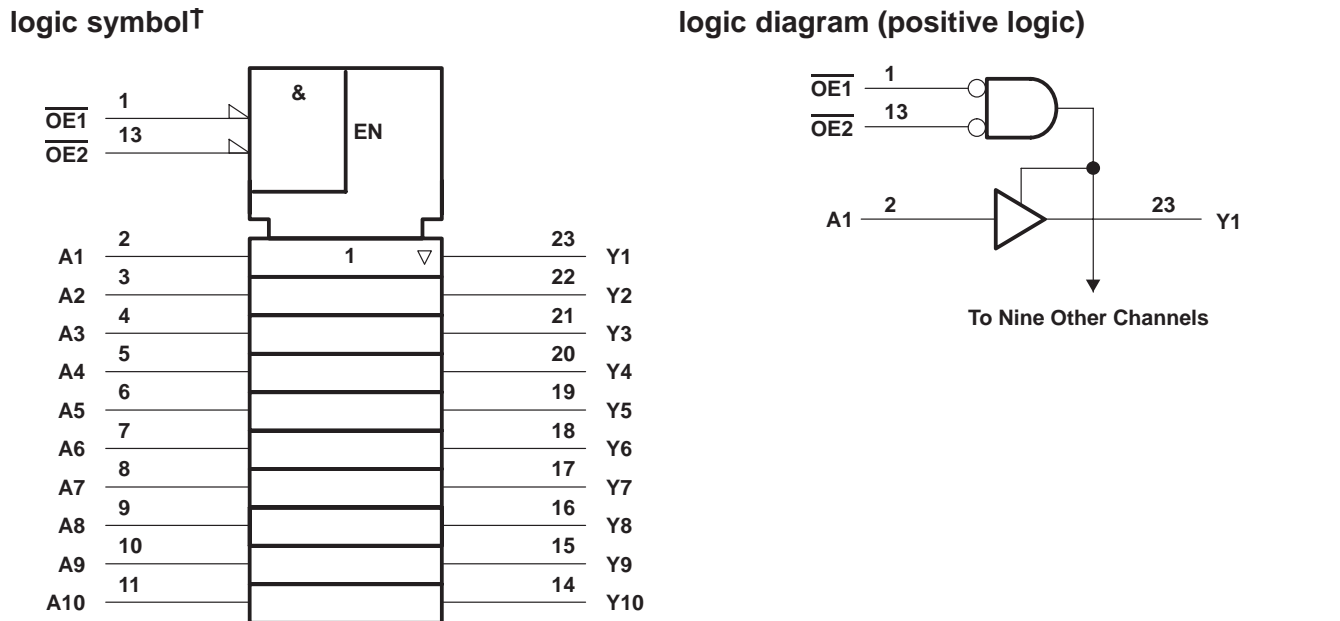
logic symbol†

$\overline{OE1}$ 1
$\overline{OE2}$ 13
&
EN

A1 2
1
23 Y1
A2 3
22 Y2
A3 4
21 Y3
A4 5
20 Y4
A5 6
19 Y5
A6 7
18 Y6
A7 8
17 Y7
A8 9
16 Y8
A9 10
15 Y9
A10 11
14 Y10

logic diagram (positive logic)

$\overline{OE1}$ 1
$\overline{OE2}$ 13
A1 2
23 Y1
To Nine Other Channels